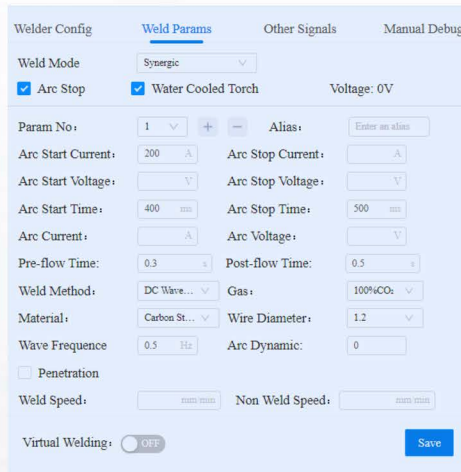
Welder Config Weld Params Other Signals Manual Debug

Weld Mode Synergic

Arc Stop Water Cooled Torch Voltage: 0V

Param No: 1 + − Alias: Enter an alias

Arc Start Current: 200 A Arc Stop Current: A

Arc Start Voltage: V Arc Stop Voltage: V

Arc Start Time: 400 ms Arc Stop Time: 500 ms

Arc Current: A Arc Voltage: V

Pre-flow Time: 0.3 s Post-flow Time: 0.5 s

Weld Method: DC Wave... Gas: 100%$CO_2$

Material: Carbon St... Wire Diameter: 1.2

Wave Frequence 0.5 Hz Arc Dynamic: 0

Penetration

Weld Speed: mm/min Non Weld Speed: mm/min

Virtual Welding: OFF

Save